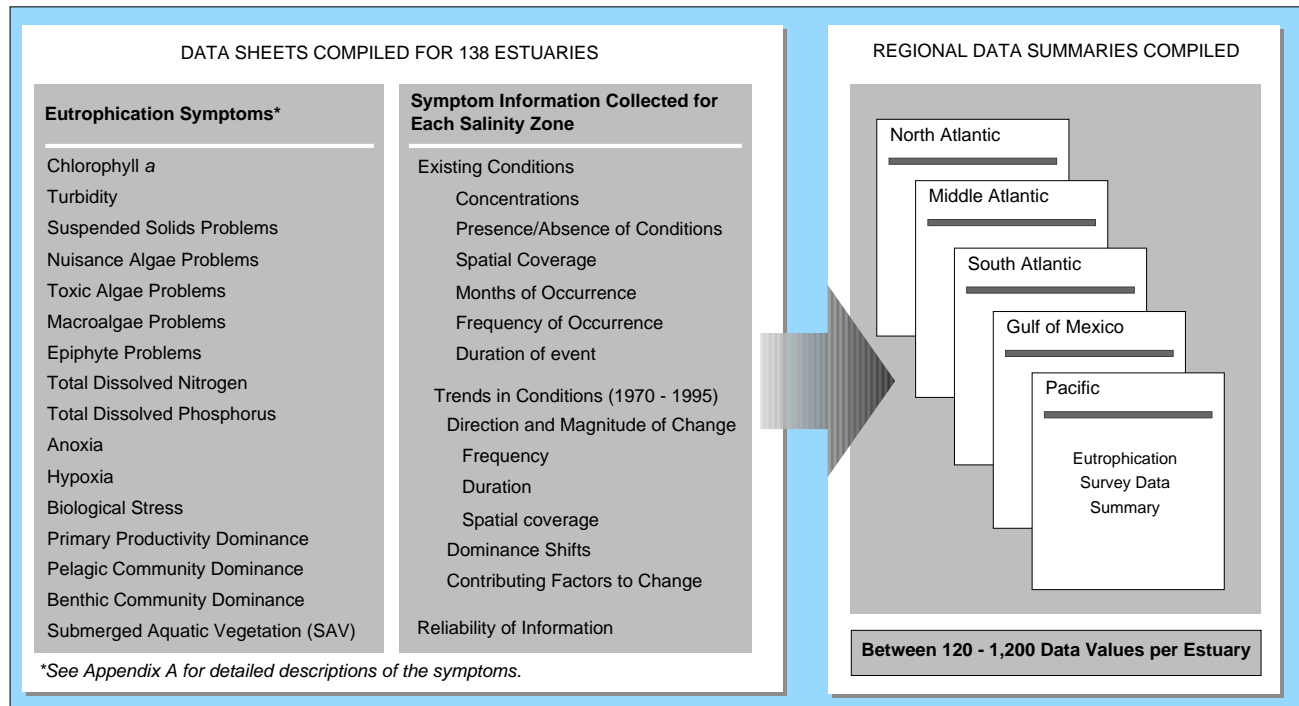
DATA SHEETS COMPILED FOR 138 ESTUARIES

**Eutrophication Symptoms***

Chlorophyll *a*
Turbidity
Suspended Solids Problems
Nuisance Algae Problems
Toxic Algae Problems
Macroalgae Problems
Epiphyte Problems
Total Dissolved Nitrogen
Total Dissolved Phosphorus
Anoxia
Hypoxia
Biological Stress
Primary Productivity Dominance
Pelagic Community Dominance
Benthic Community Dominance
Submerged Aquatic Vegetation (SAV)

**Symptom Information Collected for Each Salinity Zone**

Existing Conditions
Concentrations
Presence/Absence of Conditions
Spatial Coverage
Months of Occurrence
Frequency of Occurrence
Duration of event

Trends in Conditions (1970 - 1995)
Direction and Magnitude of Change
Frequency
Duration
Spatial coverage
Dominance Shifts
Contributing Factors to Change

Reliability of Information

*See Appendix A for detailed descriptions of the symptoms.

REGIONAL DATA SUMMARIES COMPILED

North Atlantic

Middle Atlantic

South Atlantic

Gulf of Mexico

Pacific

Eutrophication Survey Data Summary

**Between 120 - 1,200 Data Values per Estuary**